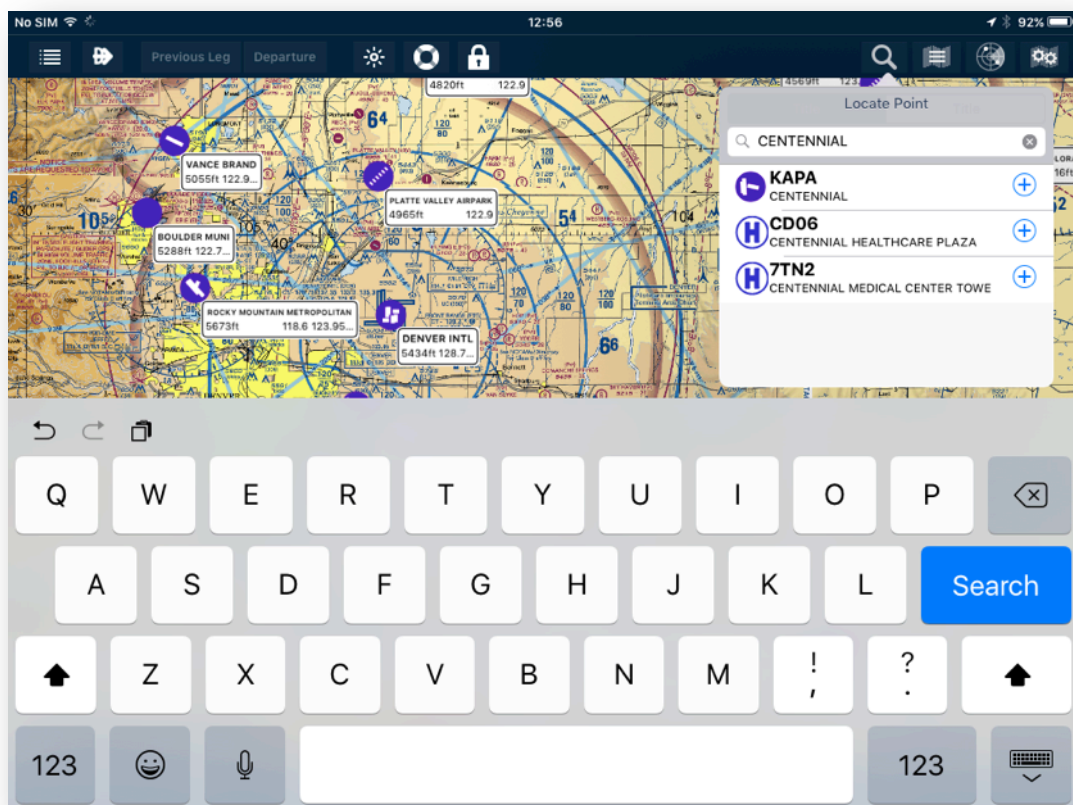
No SIM
12:56
92%

Previous Leg
Departure

Locate Point
CENTENNIAL

KAPA
CENTENNIAL

CD06
CENTENNIAL HEALTHCARE PLAZA

7TN2
CENTENNIAL MEDICAL CENTER TOWE

4820ft 122.9

VANCE BRAND
5055ft 122.9...

PLATTE VALLEY AIRPARK
4965ft 122.9

BOULDER MUNI
5288ft 122.7...

ROCKY MOUNTAIN METROPOLITAN
5673ft 118.6 123.95...

DENVER INTL
5434ft 128.7...

Q W E R T Y U I O P
A S D F G H J K L
Search
Z X C V B N M
!
,
?
.
123
123